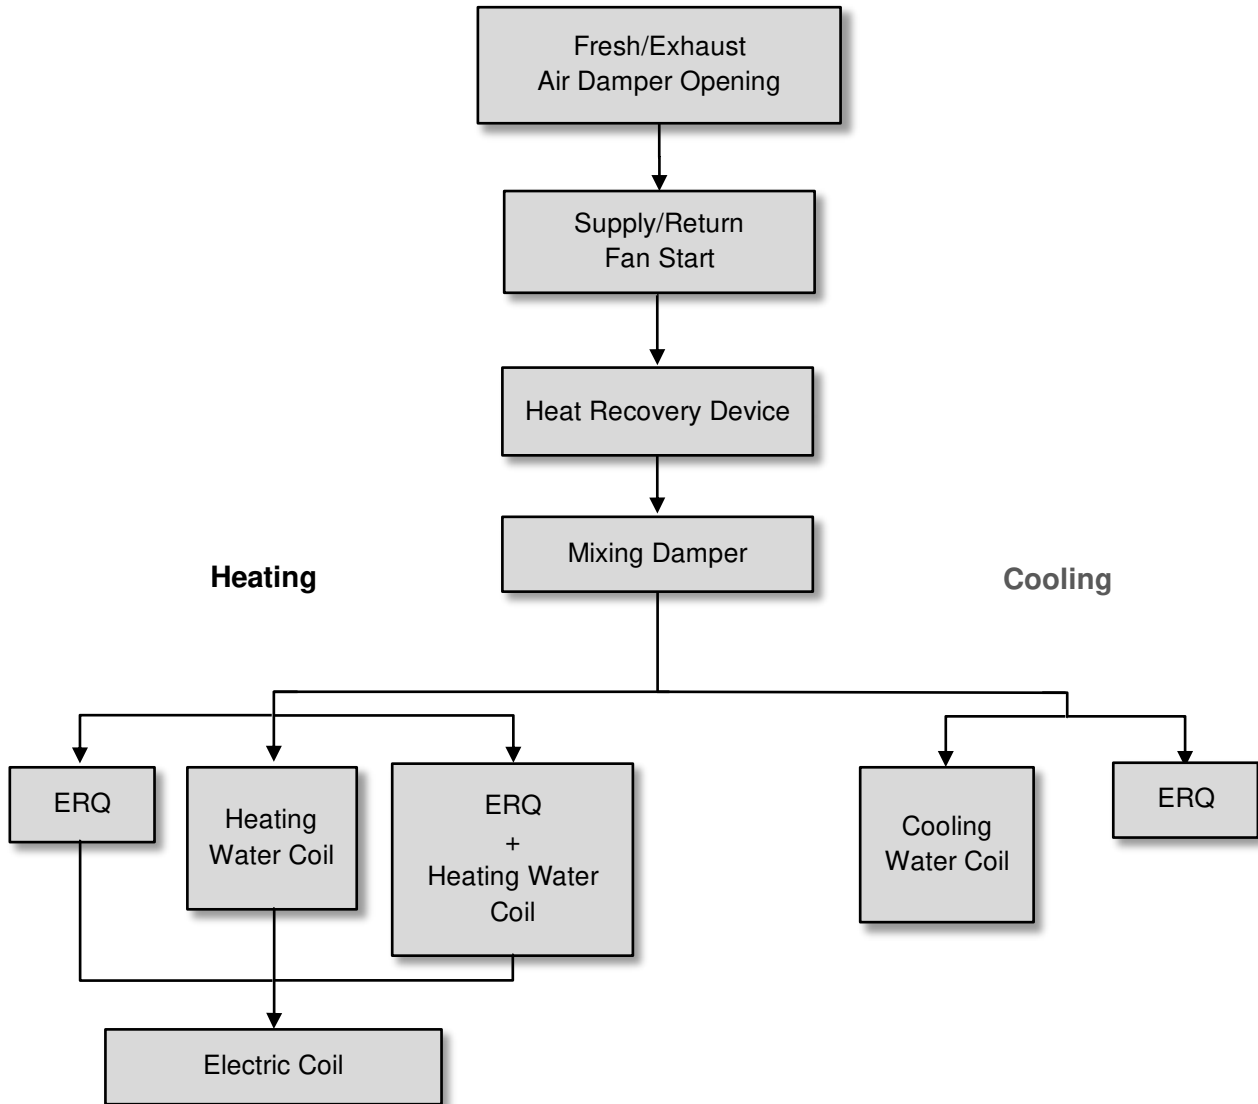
Fresh/Exhaust Air Damper Opening

Supply/Return Fan Start

Heat Recovery Device

Mixing Damper

Heating

Cooling

ERQ

Heating Water Coil

ERQ + Heating Water Coil

Cooling Water Coil

ERQ

Electric Coil